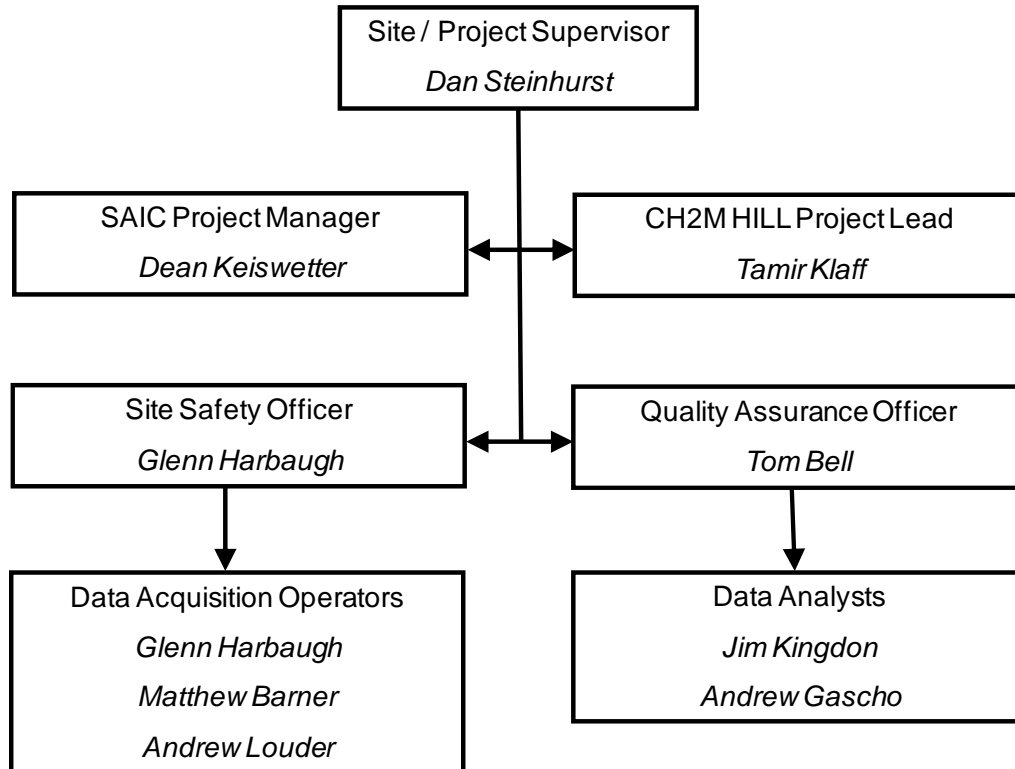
Site / Project Supervisor
*Dan Steinhurst*

SAIC Project Manager
*Dean Keiswetter*

CH2M HILL Project Lead
*Tamir Klaff*

Site Safety Officer
*Glenn Harbaugh*

Quality Assurance Officer
*Tom Bell*

Data Acquisition Operators
*Glenn Harbaugh*
*Matthew Barner*
*Andrew Louder*

Data Analysts
*Jim Kingdon*
*Andrew Gascho*